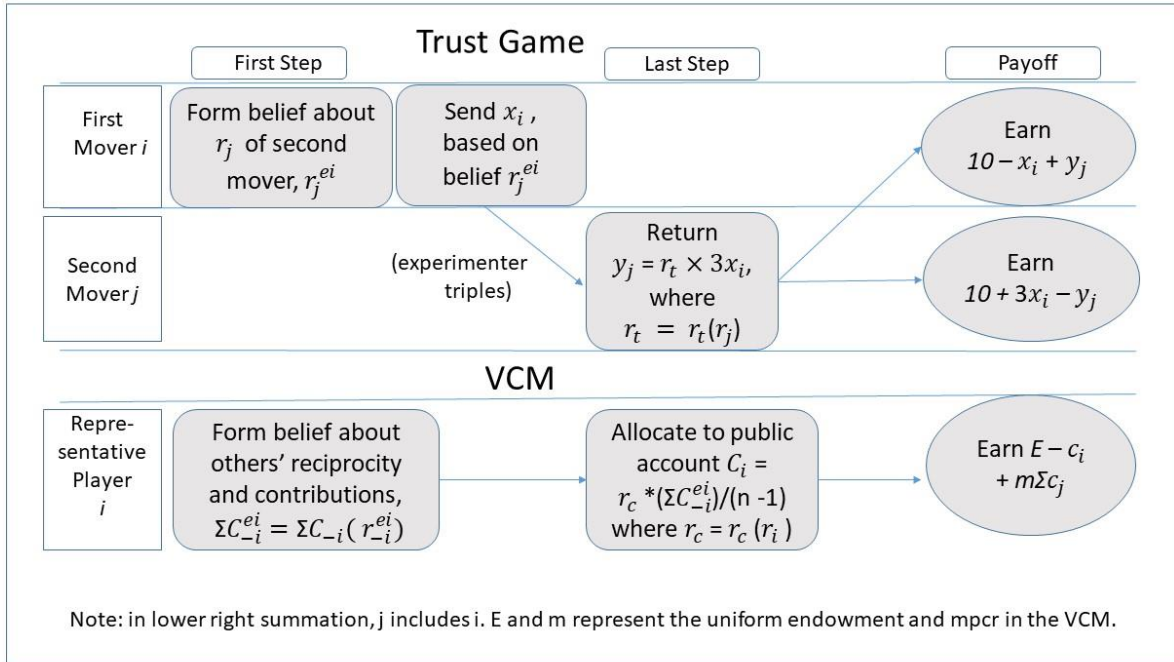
Trust Game

First Step

Last Step

Payoff

First Mover $i$

Form belief about $r_j$ of second mover, $r_j^{ei}$

Send $x_i$, based on belief $r_j^{ei}$

Earn $10 - x_i + y_j$

Second Mover $j$

(experimenter triples)

Return $y_j = r_t \times 3x_i$, where $r_t = r_t(r_j)$

Earn $10 + 3x_i - y_j$

VCM

Representative Player $i$

Form belief about others' reciprocity and contributions, $\Sigma C_{-i}^{ei} = \Sigma C_{-i}(r_{-i}^{ei})$

Allocate to public account $C_i = r_c * (\Sigma C_{-i}^{ei})/(n-1)$ where $r_c = r_c(r_i)$

Earn $E - c_i + m\Sigma c_j$

Note: in lower right summation, j includes i. E and m represent the uniform endowment and mpcr in the VCM.